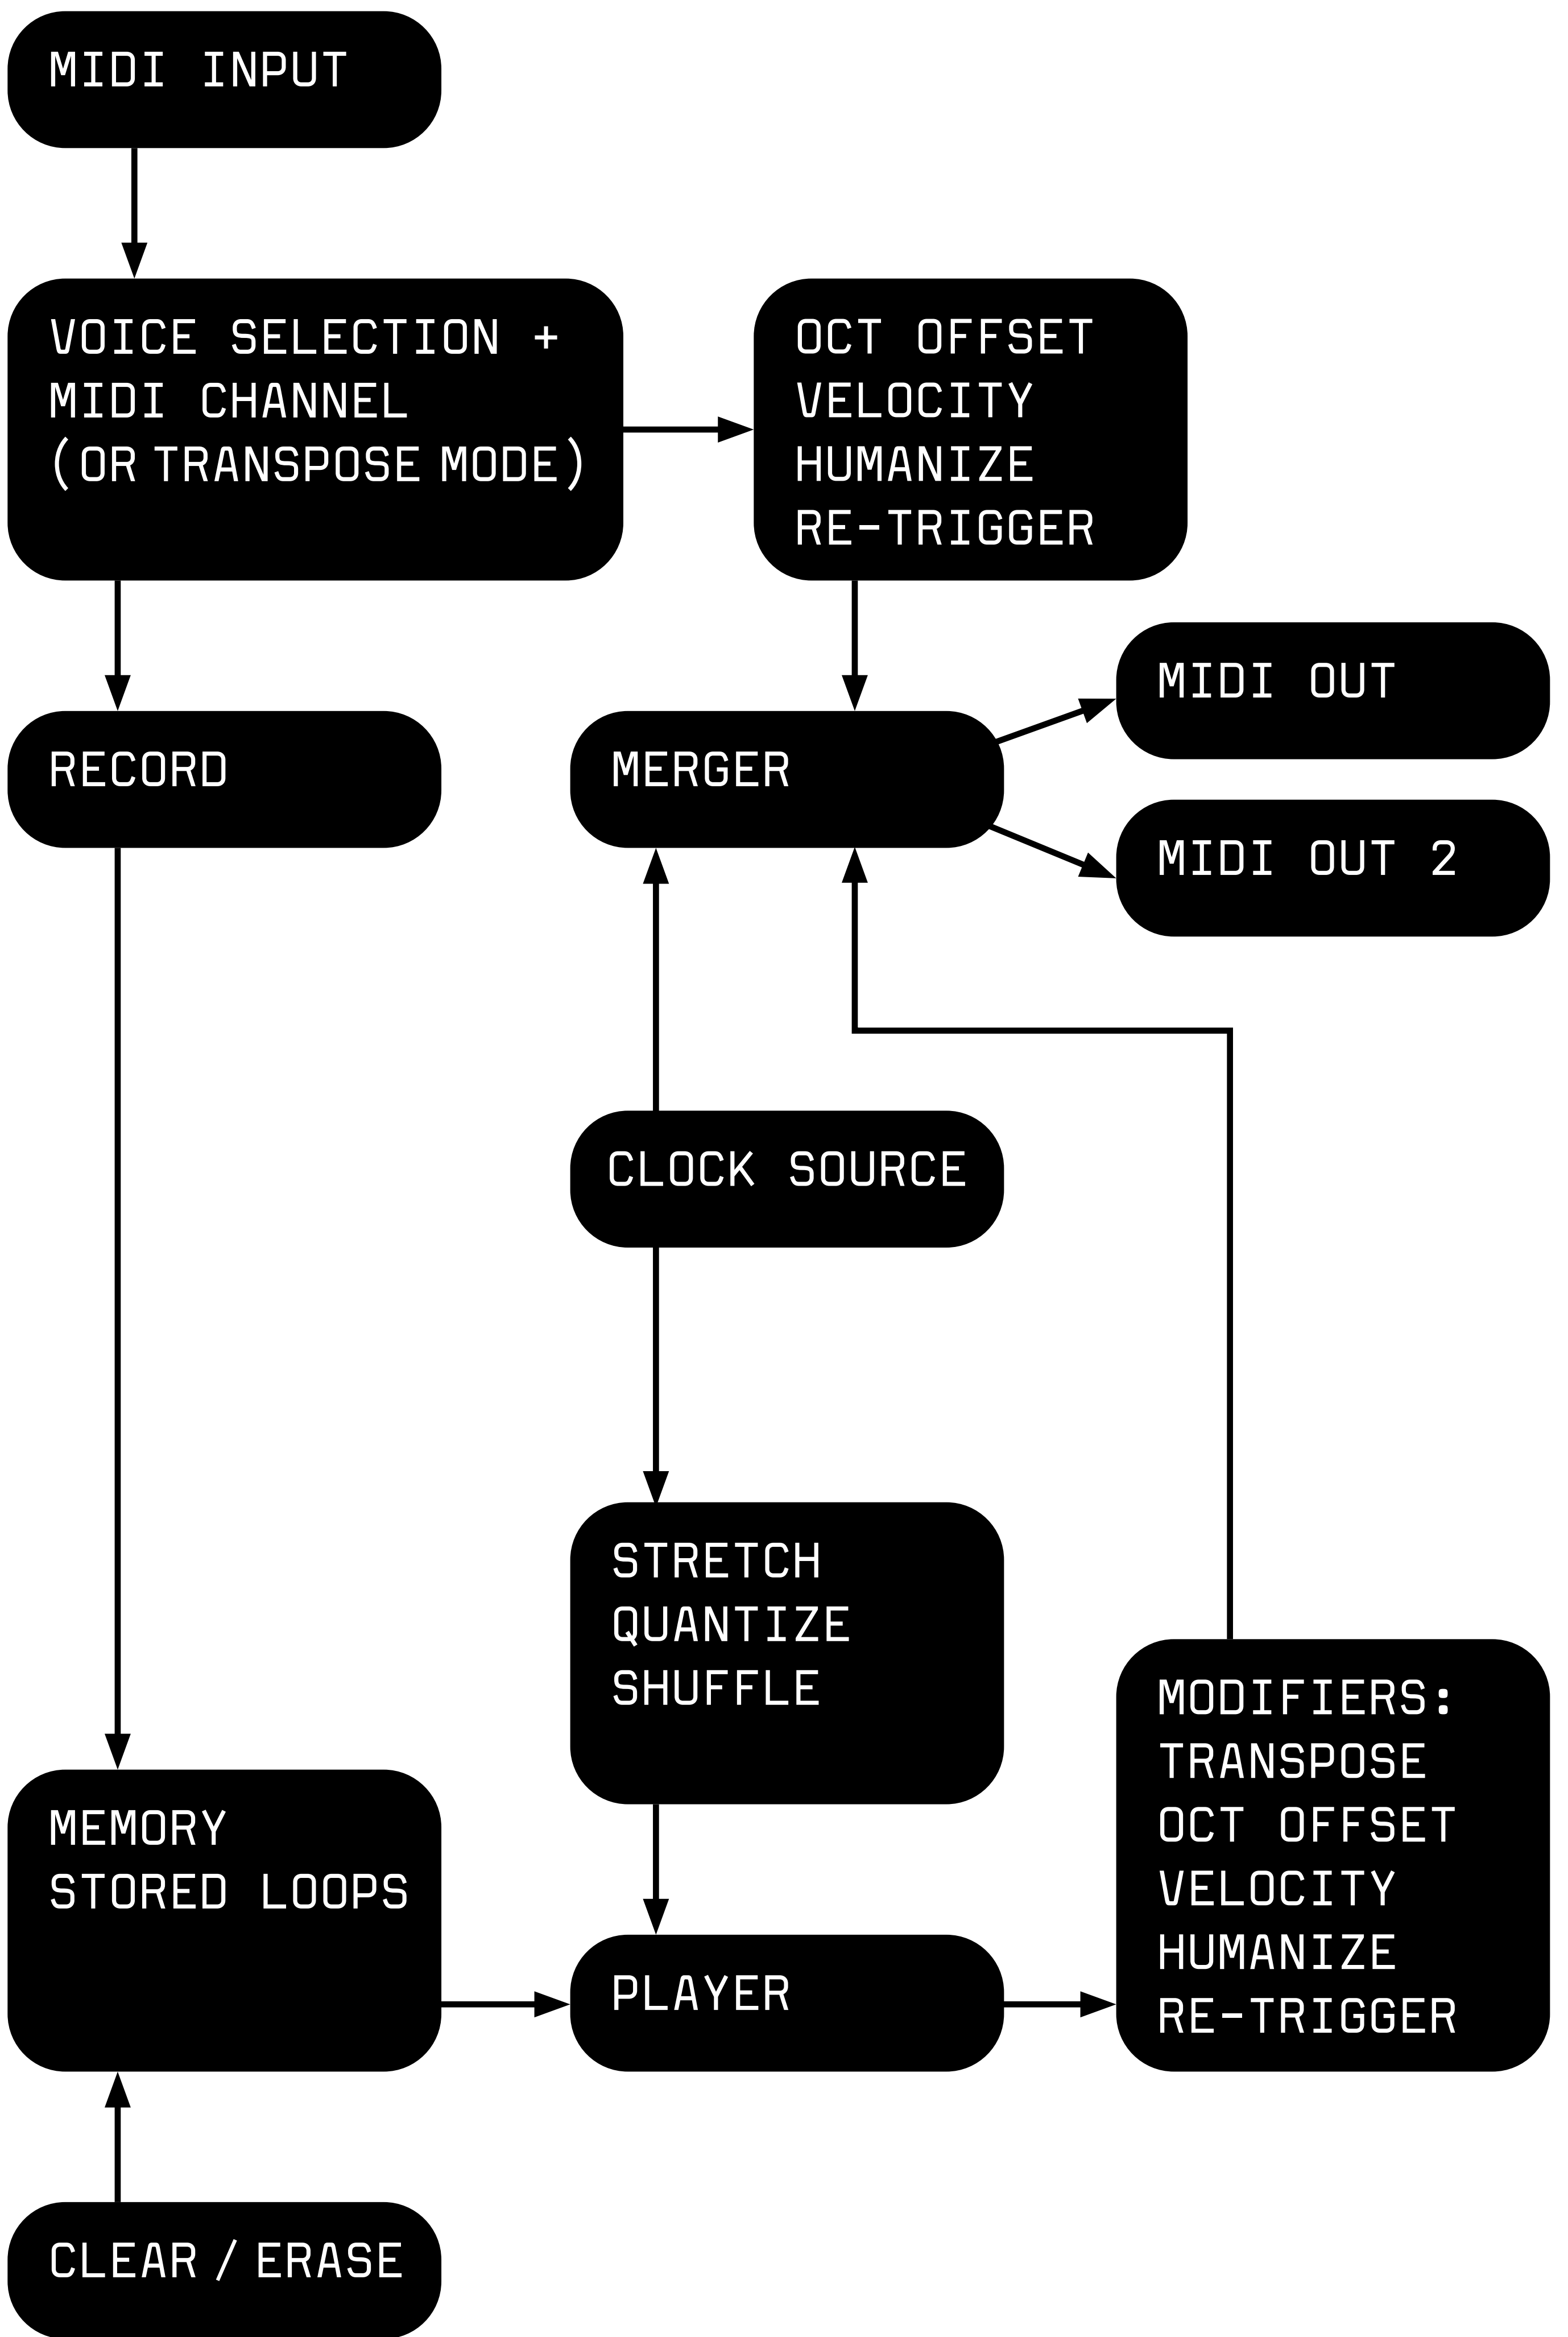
MIDI INPUT

VOICE SELECTION + MIDI CHANNEL (OR TRANSPOSE MODE)

OCT OFFSET
VELOCITY
HUMANIZE
RE-TRIGGER

MIDI OUT

RECORD

MERGER

MIDI OUT 2

CLOCK SOURCE

STRETCH
QUANTIZE
SHUFFLE

MODIFIERS:
TRANSPOSE
OCT OFFSET
VELOCITY
HUMANIZE
RE-TRIGGER

MEMORY
STORED LOOPS

PLAYER

CLEAR / ERASE